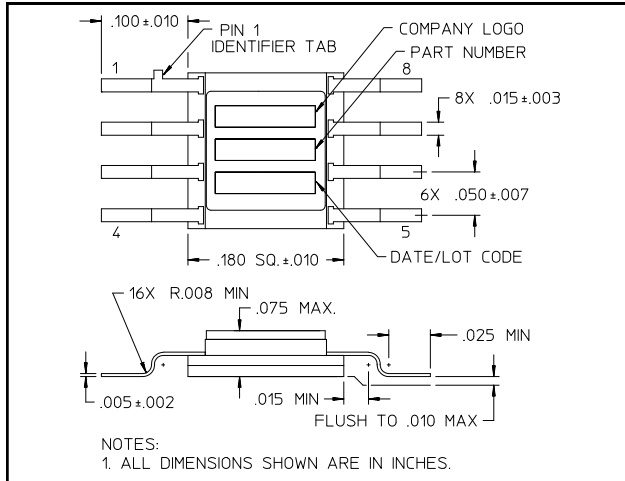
.100±.010

PIN 1 IDENTIFIER TAB

COMPANY LOGO

PART NUMBER

1

8

8X .015±.003

6X .050±.007

4

5

.180 SQ.±.010

DATE/LOT CODE

16X R.008 MIN

.075 MAX.

.025 MIN

.005±.002

.015 MIN

FLUSH TO .010 MAX

NOTES:
1. ALL DIMENSIONS SHOWN ARE IN INCHES.